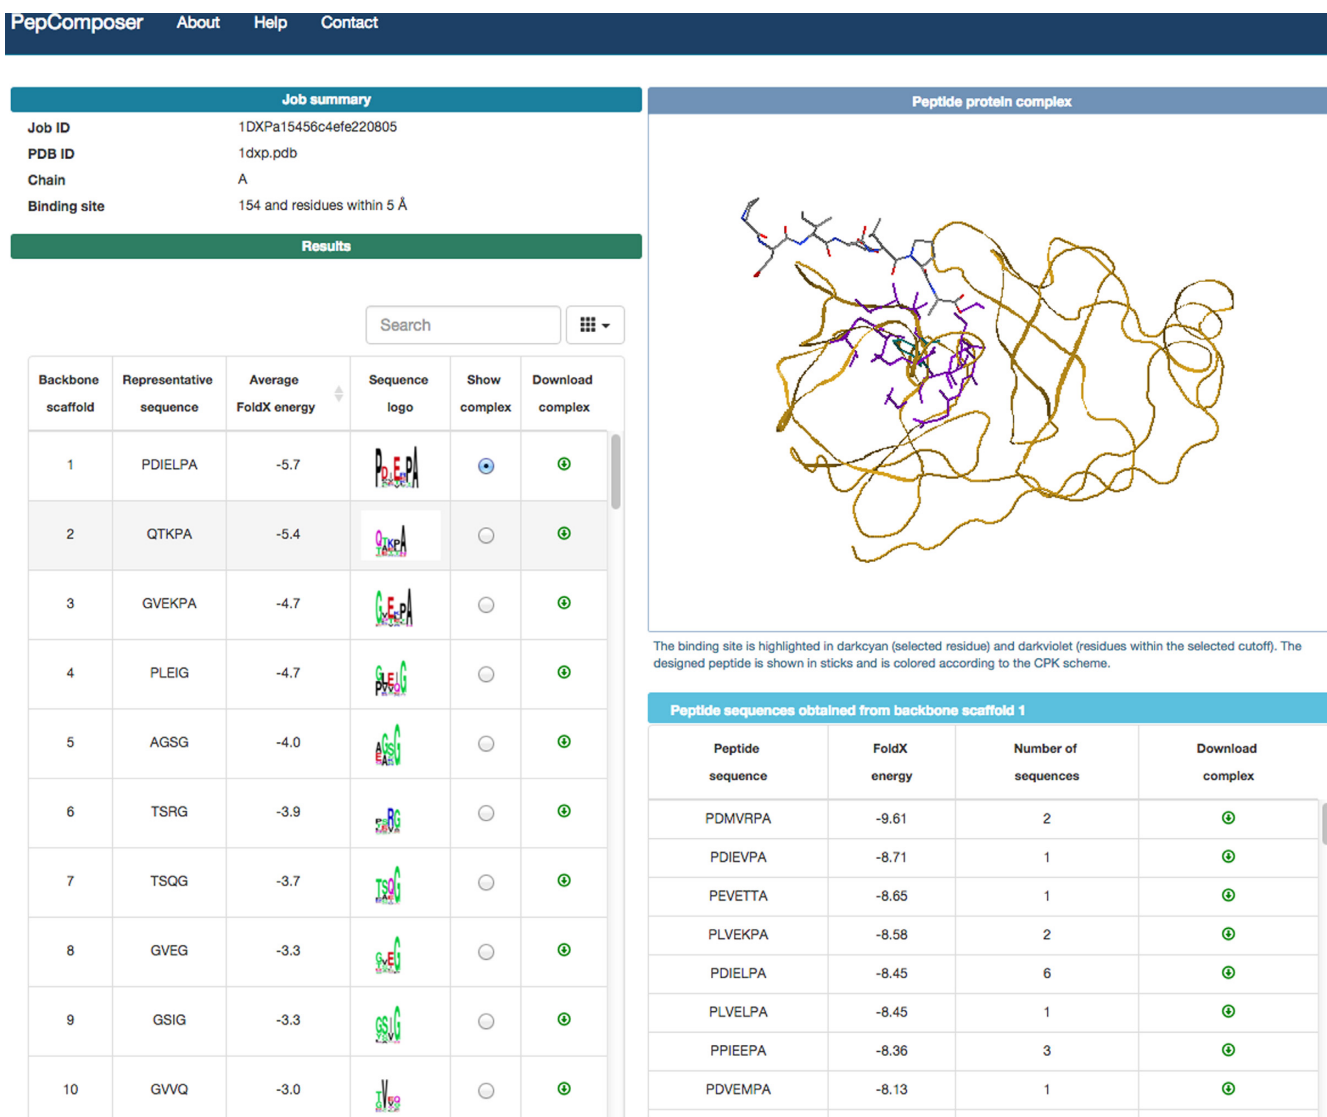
PepComposer About Help Contact

Job summary

Job ID 1DXPa15456c4efe220805
PDB ID 1dxp.pdb
Chain A
Binding site 154 and residues within 5 Å

Results

Search

| Backbone scaffold | Representative sequence | Average FoldX energy | Sequence logo | Show complex | Download complex |
|---|---|---|---|---|---|
| 1 | PDIELPA | -5.7 | | | |
| 2 | QTKPA | -5.4 | | | |
| 3 | GVEKPA | -4.7 | | | |
| 4 | PLEIG | -4.7 | | | |
| 5 | AGSG | -4.0 | | | |
| 6 | TSRG | -3.9 | | | |
| 7 | TSQG | -3.7 | | | |
| 8 | GVEG | -3.3 | | | |
| 9 | GSIG | -3.3 | | | |
| 10 | GVVQ | -3.0 | | | |

Peptide protein complex

The binding site is highlighted in darkcyan (selected residue) and darkviolet (residues within the selected cutoff). The designed peptide is shown in sticks and is colored according to the CPK scheme.

Peptide sequences obtained from backbone scaffold 1

| Peptide sequence | FoldX energy | Number of sequences | Download complex |
|---|---|---|---|
| PDMVRPA | -9.61 | 2 | |
| PDIEVPA | -8.71 | 1 | |
| PEVETTA | -8.65 | 1 | |
| PLVEKPA | -8.58 | 2 | |
| PDIELPA | -8.45 | 6 | |
| PLVELPA | -8.45 | 1 | |
| PPIEEPA | -8.36 | 3 | |
| PDVEMPA | -8.13 | 1 | |